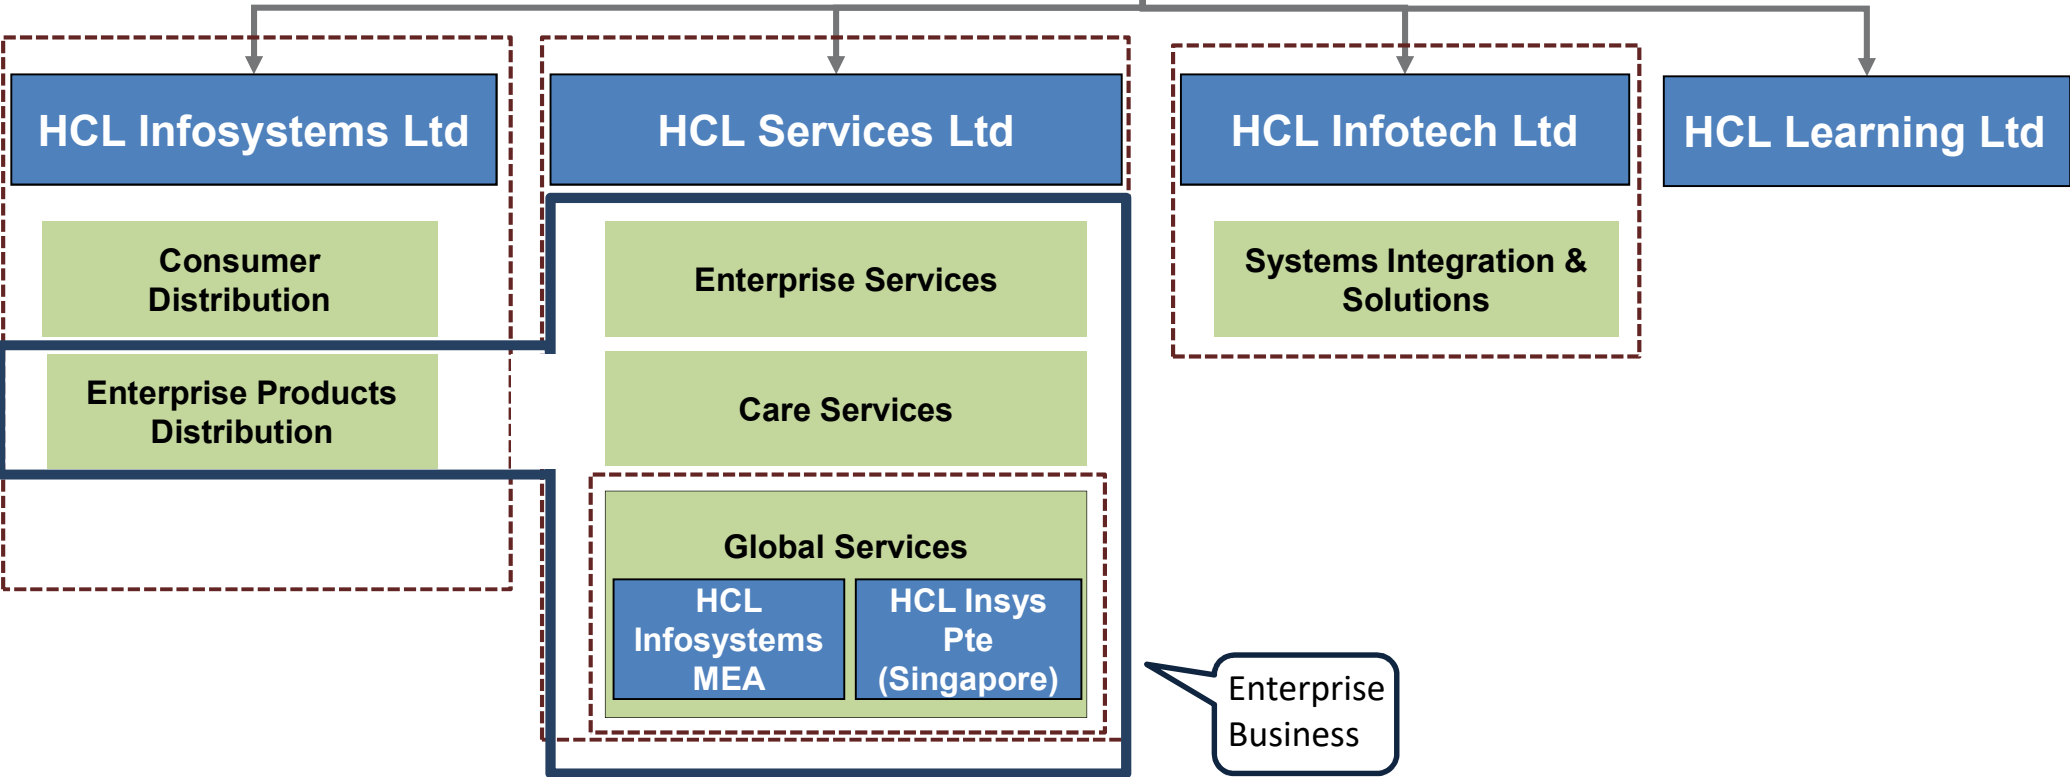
HCL Infosystems Ltd

Consumer Distribution

Enterprise Products Distribution

HCL Services Ltd

Enterprise Services

Care Services

Global Services

HCL Infosystems MEA

HCL Insys Pte (Singapore)

HCL Infotech Ltd

Systems Integration & Solutions

HCL Learning Ltd

Enterprise Business